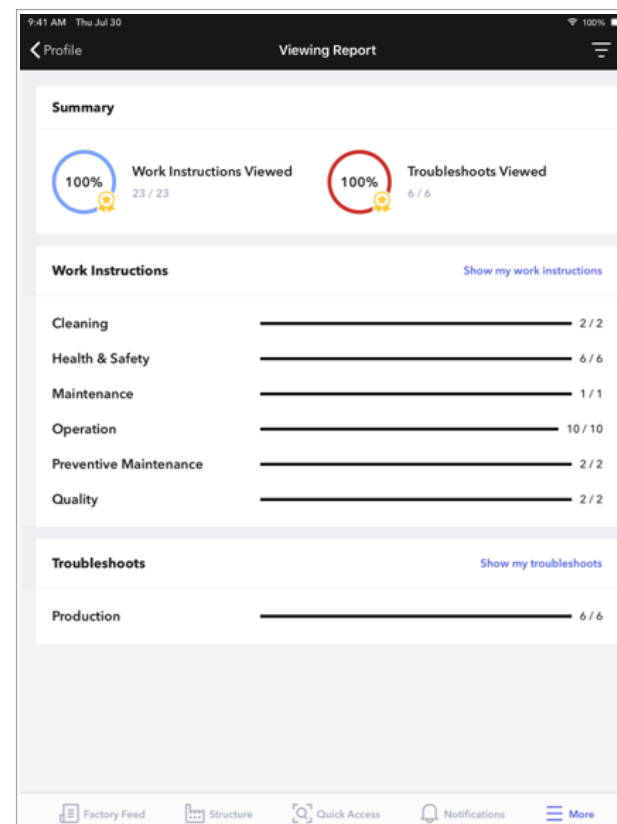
9:41 AM Thu Jul 30
100%
Profile
Viewing Report

Summary

100%
Work Instructions Viewed
23 / 23

100%
Troubleshoots Viewed
6 / 6

Work Instructions
Show my work instructions

Cleaning 2 / 2
Health & Safety 6 / 6
Maintenance 1 / 1
Operation 10 / 10
Preventive Maintenance 2 / 2
Quality 2 / 2

Troubleshoots
Show my troubleshoots

Production 6 / 6

Factory Feed
Structure
Quick Access
Notifications
More